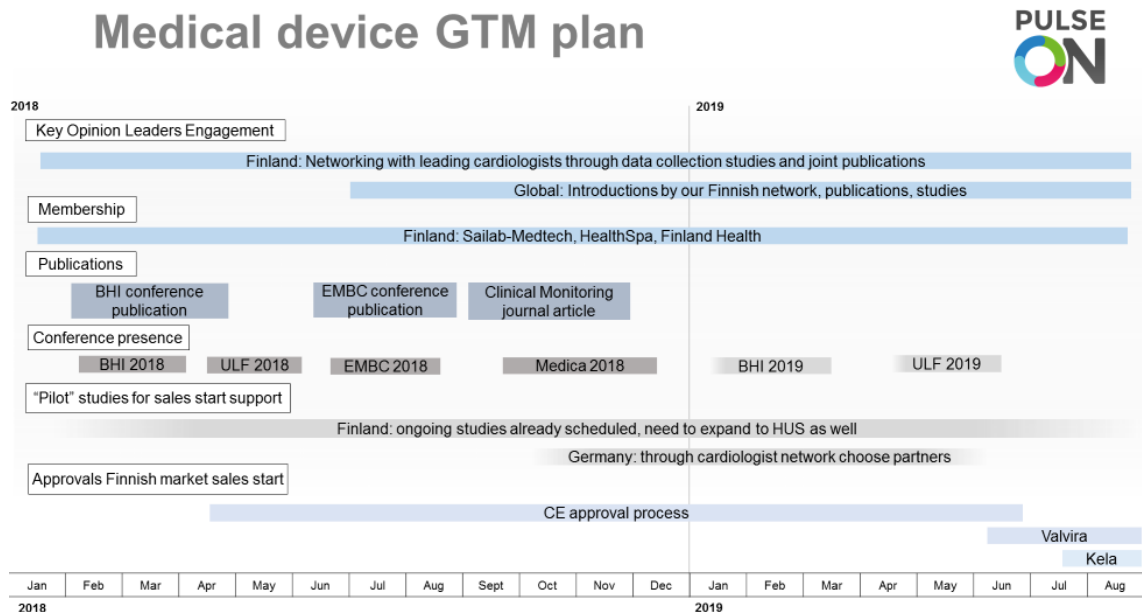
Medical device GTM plan

PULSE ON

2018

2019

Key Opinion Leaders Engagement

Finland: Networking with leading cardiologists through data collection studies and joint publications

Global: Introductions by our Finnish network, publications, studies

Membership

Finland: Sailab-Medtech, HealthSpa, Finland Health

Publications

BHI conference publication

EMBC conference publication

Clinical Monitoring journal article

Conference presence

BHI 2018

ULF 2018

EMBC 2018

Medica 2018

BHI 2019

ULF 2019

"Pilot" studies for sales start support

Finland: ongoing studies already scheduled, need to expand to HUS as well

Germany: through cardiologist network choose partners

Approvals Finnish market sales start

CE approval process

Valvira

Kela

| Jan | Feb | Mar | Apr | May | Jun | Jul | Aug | Sept | Oct | Nov | Dec | Jan | Feb | Mar | Apr | May | Jun | Jul | Aug |
|---|---|---|---|---|---|---|---|---|---|---|---|---|---|---|---|---|---|---|---|

2018

2019